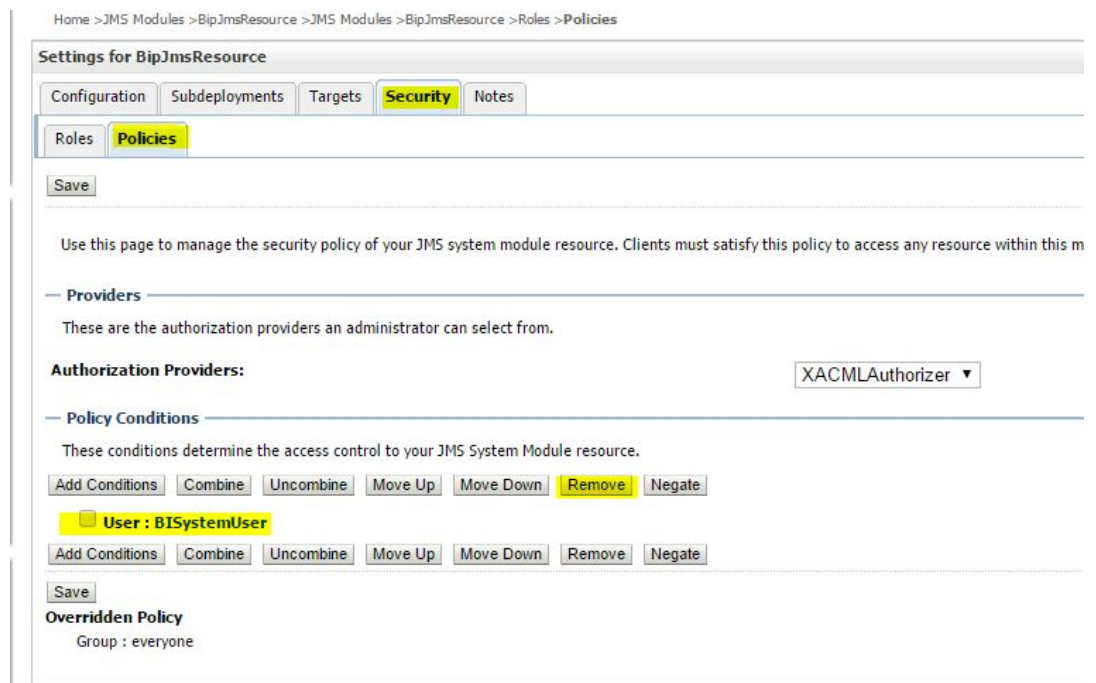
Home >JMS Modules >BipJmsResource >JMS Modules >BipJmsResource >Roles >Policies

Settings for BipJmsResource

Configuration | Subdeployments | Targets | Security | Notes

Roles | Policies

Save

Use this page to manage the security policy of your JMS system module resource. Clients must satisfy this policy to access any resource within this m

Providers

These are the authorization providers an administrator can select from.

Authorization Providers: XACMLAuthorizer ▼

Policy Conditions

These conditions determine the access control to your JMS System Module resource.

Add Conditions | Combine | Uncombine | Move Up | Move Down | Remove | Negate

User : BISystemUser

Add Conditions | Combine | Uncombine | Move Up | Move Down | Remove | Negate

Save

Overridden Policy

Group : everyone